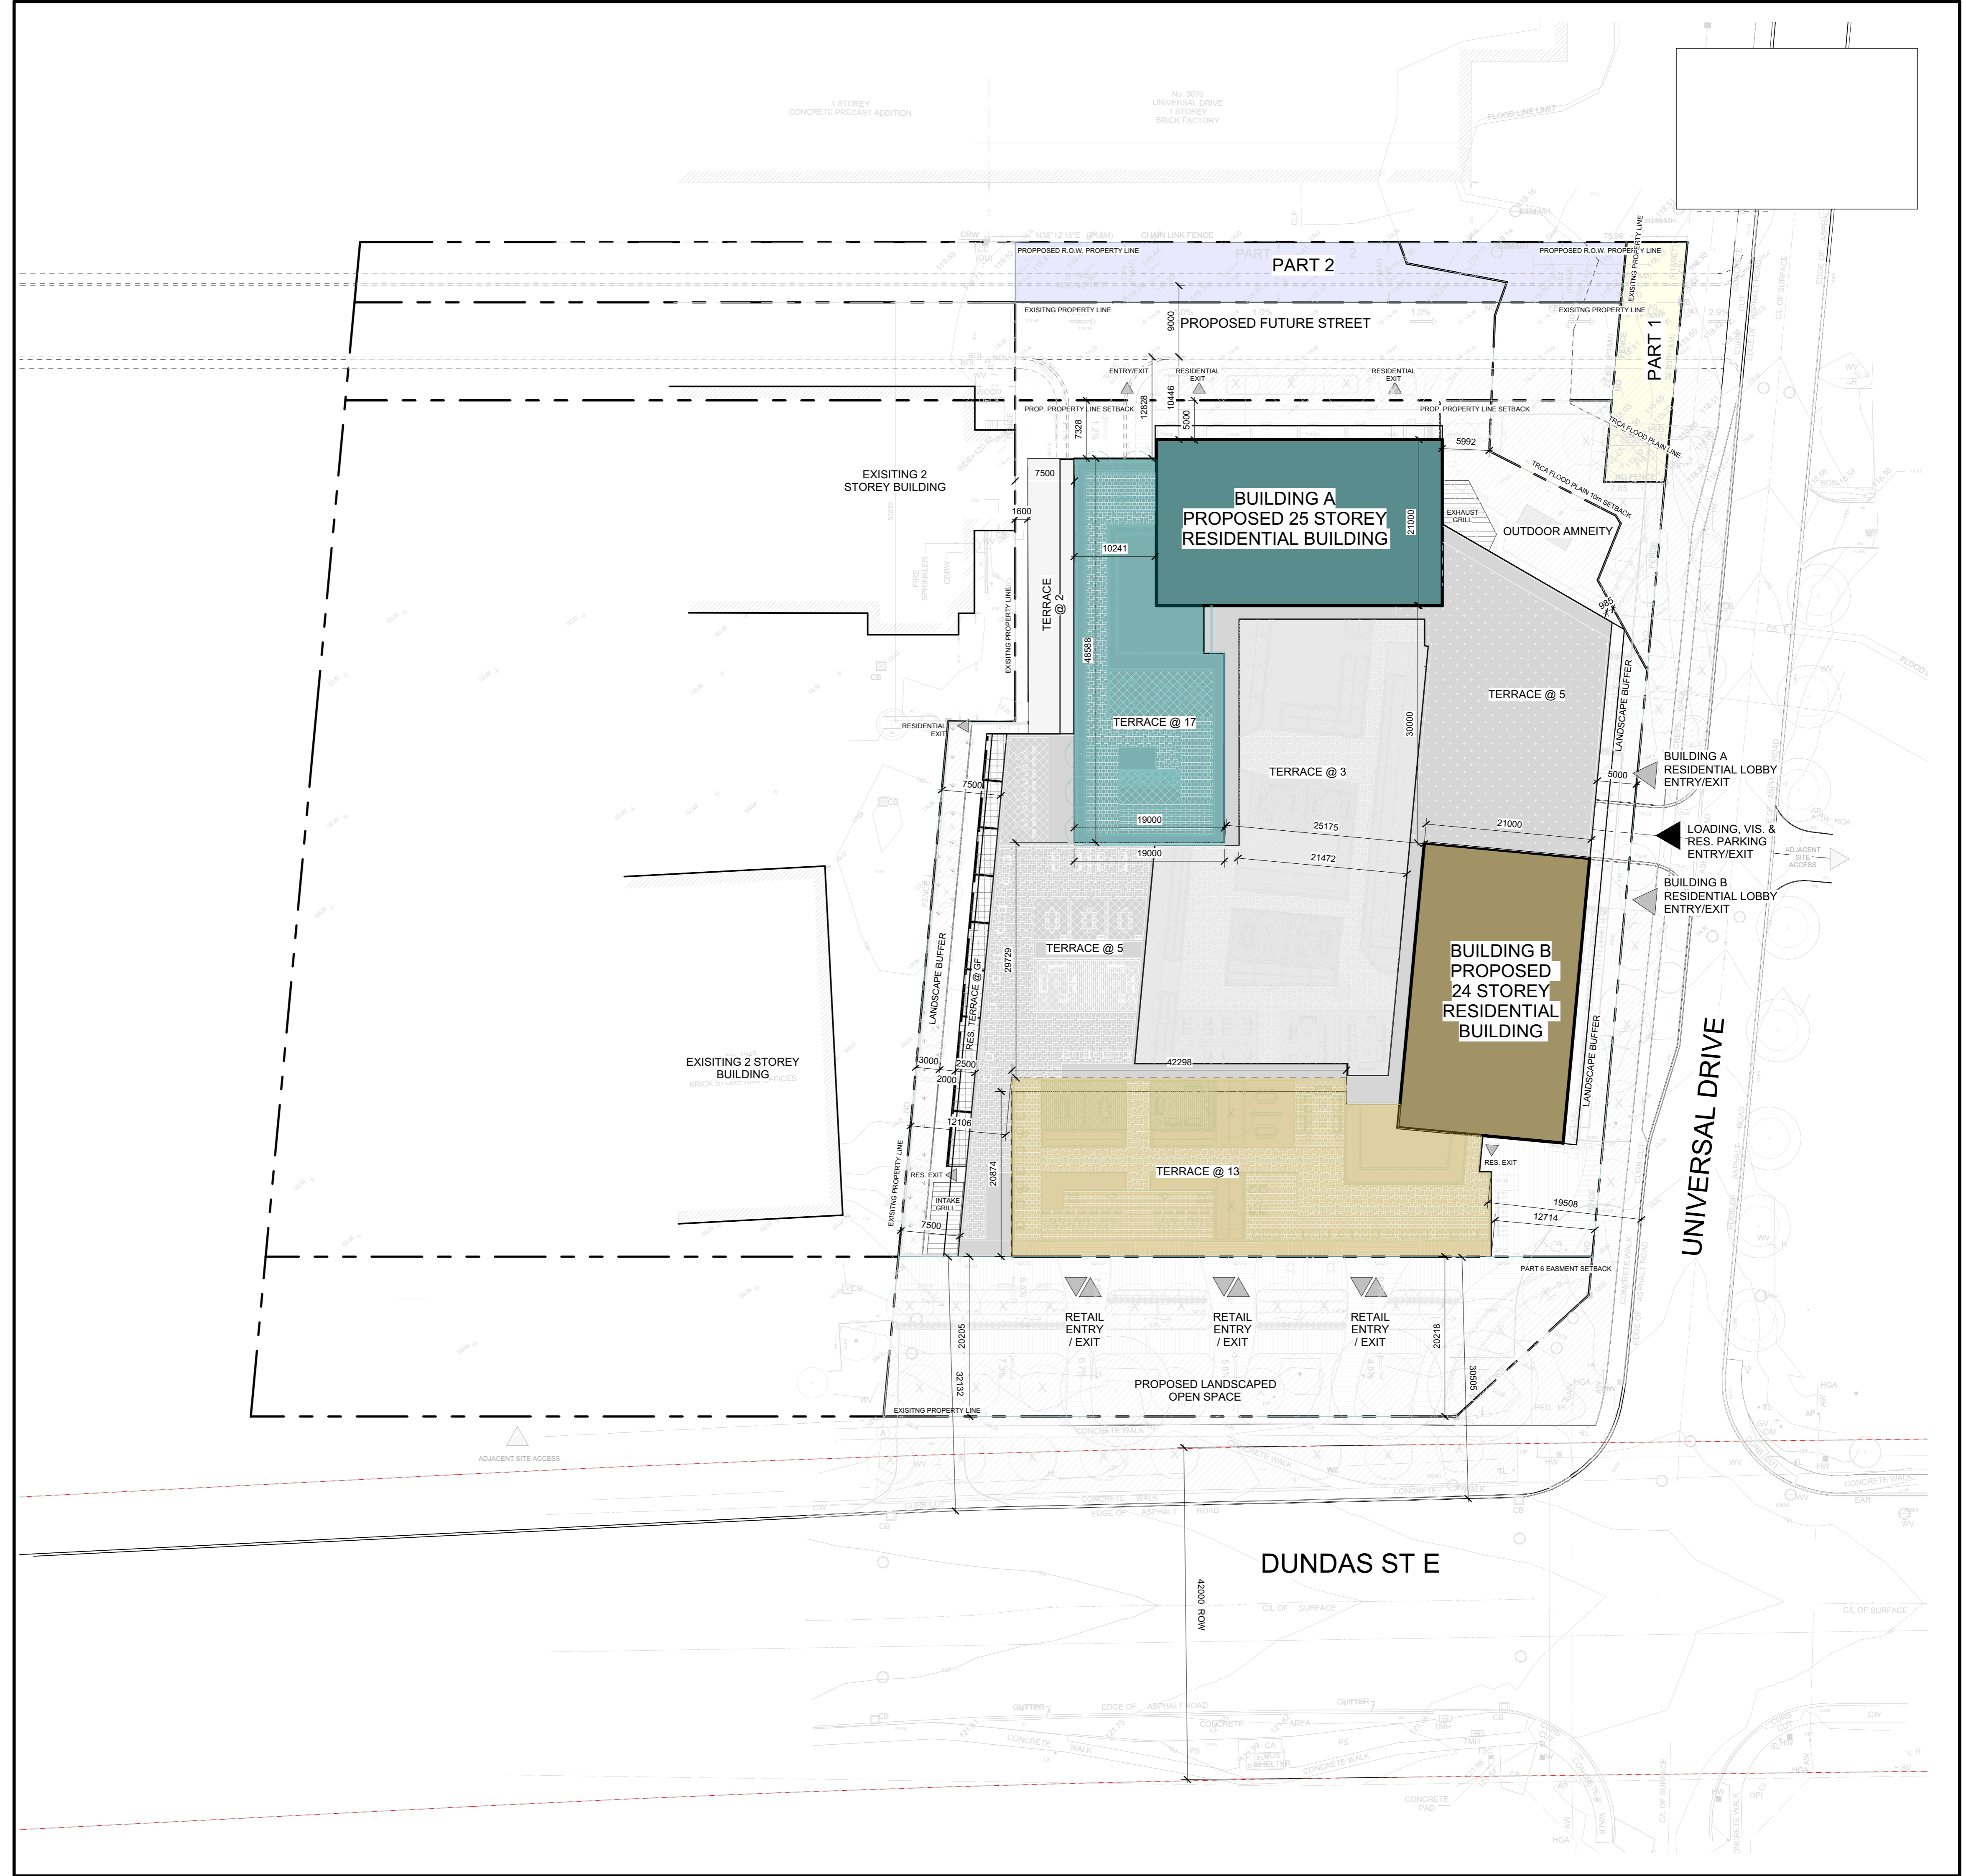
1 STOREY CONCRETE PRECAST ADDITION

No. 3070 UNIVERSAL DRIVE 1 STOREY BRICK FACTORY

FLOOD LINE LIMIT

CHAIN LINK FENCE

PROPPOSED R.O.W. PROPERTY LINE

PART 2

PROPPOSED R.O.W. PROPERTY LINE

EXISITNG PROPERTY LINE

EXISITNG PROPERTY LINE

EXISITNG PROPERTY LINE

PROPOSED FUTURE STREET

9000

PART 1

ENTRY/EXIT

RESIDENTIAL EXIT

RESIDENTIAL EXIT

10446

12828

PROP. PROPERTY LINE SETBACK

PROP. PROPERTY LINE SETBACK

7328

5000

5992

TRCA FLOOD PLAIN LINE

TRCA FLOOD PLAIN 10m SETBACK

EXISITING 2 STOREY BUILDING

7500

1600

BUILDING A PROPOSED 25 STOREY RESIDENTIAL BUILDING

21000

EXHAUST GRILL

OUTDOOR AMNEITY

10241

TERRACE @ 2

EXISTING PROPERTY LINE

48568

985

TERRACE @ 5

LANDSCAPE BUFFER

30000

TERRACE @ 17

RESIDENTIAL EXIT

TERRACE @ 3

7500

BUILDING A RESIDENTIAL LOBBY ENTRY/EXIT

5000

19000

25175

21000

LOADING, VIS. & RES. PARKING ENTRY/EXIT

ADJACENT SITE ACCESS

19000

21472

BUILDING B RESIDENTIAL LOBBY ENTRY/EXIT

TERRACE @ 5

29729

LANDSCAPE BUFFER

RES. TERRACE @ GF

BUILDING B PROPOSED 24 STOREY RESIDENTIAL BUILDING

LANDSCAPE BUFFER

UNIVERSAL DRIVE

EXISITING 2 STOREY BUILDING

3000

2500

2000

42298

12106

RES. EXIT

RES. EXIT

EXISTING PROPERTY LINE

20874

TERRACE @ 13

INTAKE GRILL

19508

12714

7500

PART 6 EASMENT SETBACK

RETAIL ENTRY / EXIT

RETAIL ENTRY / EXIT

RETAIL ENTRY / EXIT

20205

20218

32132

30505

PROPOSED LANDSCAPED OPEN SPACE

EXISITNG PROPERTY LINE

ADJACENT SITE ACCESS

CONCRETE WALK

EDGE OF ASPHALT ROAD

DUNDAS ST E

42000 ROW

C/L OF SURFACE

EDGE OF ASPHALT ROAD

CONCRETE

CONCRETE WALK

BUS SHELTER

CONCRETE PAD